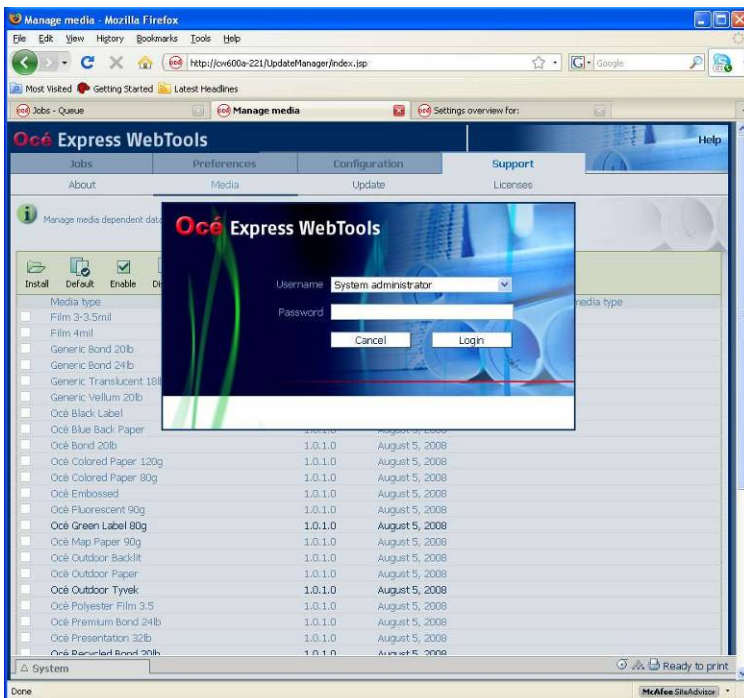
Manage media - Mozilla Firefox

File Edit View History Bookmarks Tools Help

http://cw600a-221/UpdateManager/index.jsp

Google

Most Visited Getting Started Latest Headlines

Jobs - Queue

Manage media

Settings overview for:

Océ Express WebTools

Help

Jobs | Preferences | Configuration | Support

About | Media | Update | Licenses

Manage media dependent data

Install Default Enable Di

Media type

media type

Film 3-3.5mil
Film 4mil
Generic Bond 20lb
Generic Bond 24lb
Generic Translucent 18l
Generic Vellum 20lb
Océ Black Label
Océ Blue Back Paper

| | | |
|---|---|---|
| Océ Bond 20lb | 1.0.1.0 | August 5, 2008 |
| Océ Colored Paper 120g | 1.0.1.0 | August 5, 2008 |
| Océ Colored Paper 80g | 1.0.1.0 | August 5, 2008 |
| Océ Embossed | 1.0.1.0 | August 5, 2008 |
| Océ Fluorescent 90g | 1.0.1.0 | August 5, 2008 |
| Océ Green Label 80g | 1.0.1.0 | August 5, 2008 |
| Océ Map Paper 90g | 1.0.1.0 | August 5, 2008 |
| Océ Outdoor Backlit | 1.0.1.0 | August 5, 2008 |
| Océ Outdoor Paper | 1.0.1.0 | August 5, 2008 |
| Océ Outdoor Tyvek | 1.0.1.0 | August 5, 2008 |
| Océ Polyester Film 3.5 | 1.0.1.0 | August 5, 2008 |
| Océ Premium Bond 24lb | 1.0.1.0 | August 5, 2008 |
| Océ Presentation 32lb | 1.0.1.0 | August 5, 2008 |
| Océ Recycled Bond 20lb | 1.0.1.0 | August 5, 2008 |

Océ Express WebTools

Username System administrator

Password

Cancel Login

System

Ready to print

Done

McAfee SiteAdvisor